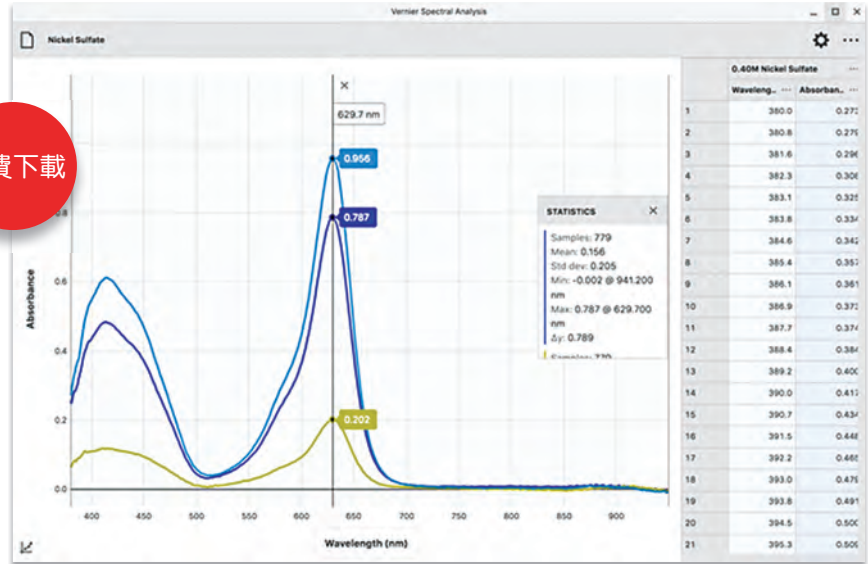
Vernier Spectral Analysis

Nickel Sulfate

費下載

629.7 nm

0.956

0.787

0.202

STATISTICS

Samples: 779
Mean: 0.156
Std dev: 0.205
Min: -0.002 @ 941.200 nm
Max: 0.787 @ 629.700 nm
Δy: 0.789
Samples: 779

Absorbance

0.8
0.6
0.4
0.2
0.0

400 450 500 550 600 650 700 750 800 850 900

Wavelength (nm)

| | 0.40M Nickel Sulfate | |
|---|---|---|
| | Wavelen... | Absorban... |
| 1 | 380.0 | 0.273 |
| 2 | 380.8 | 0.279 |
| 3 | 381.6 | 0.296 |
| 4 | 382.3 | 0.306 |
| 5 | 383.1 | 0.325 |
| 6 | 383.8 | 0.334 |
| 7 | 384.6 | 0.342 |
| 8 | 385.4 | 0.357 |
| 9 | 386.1 | 0.361 |
| 10 | 386.9 | 0.373 |
| 11 | 387.7 | 0.374 |
| 12 | 388.4 | 0.384 |
| 13 | 389.2 | 0.400 |
| 14 | 390.0 | 0.413 |
| 15 | 390.7 | 0.434 |
| 16 | 391.5 | 0.448 |
| 17 | 392.2 | 0.465 |
| 18 | 393.0 | 0.479 |
| 19 | 393.8 | 0.491 |
| 20 | 394.5 | 0.500 |
| 21 | 395.3 | 0.508 |